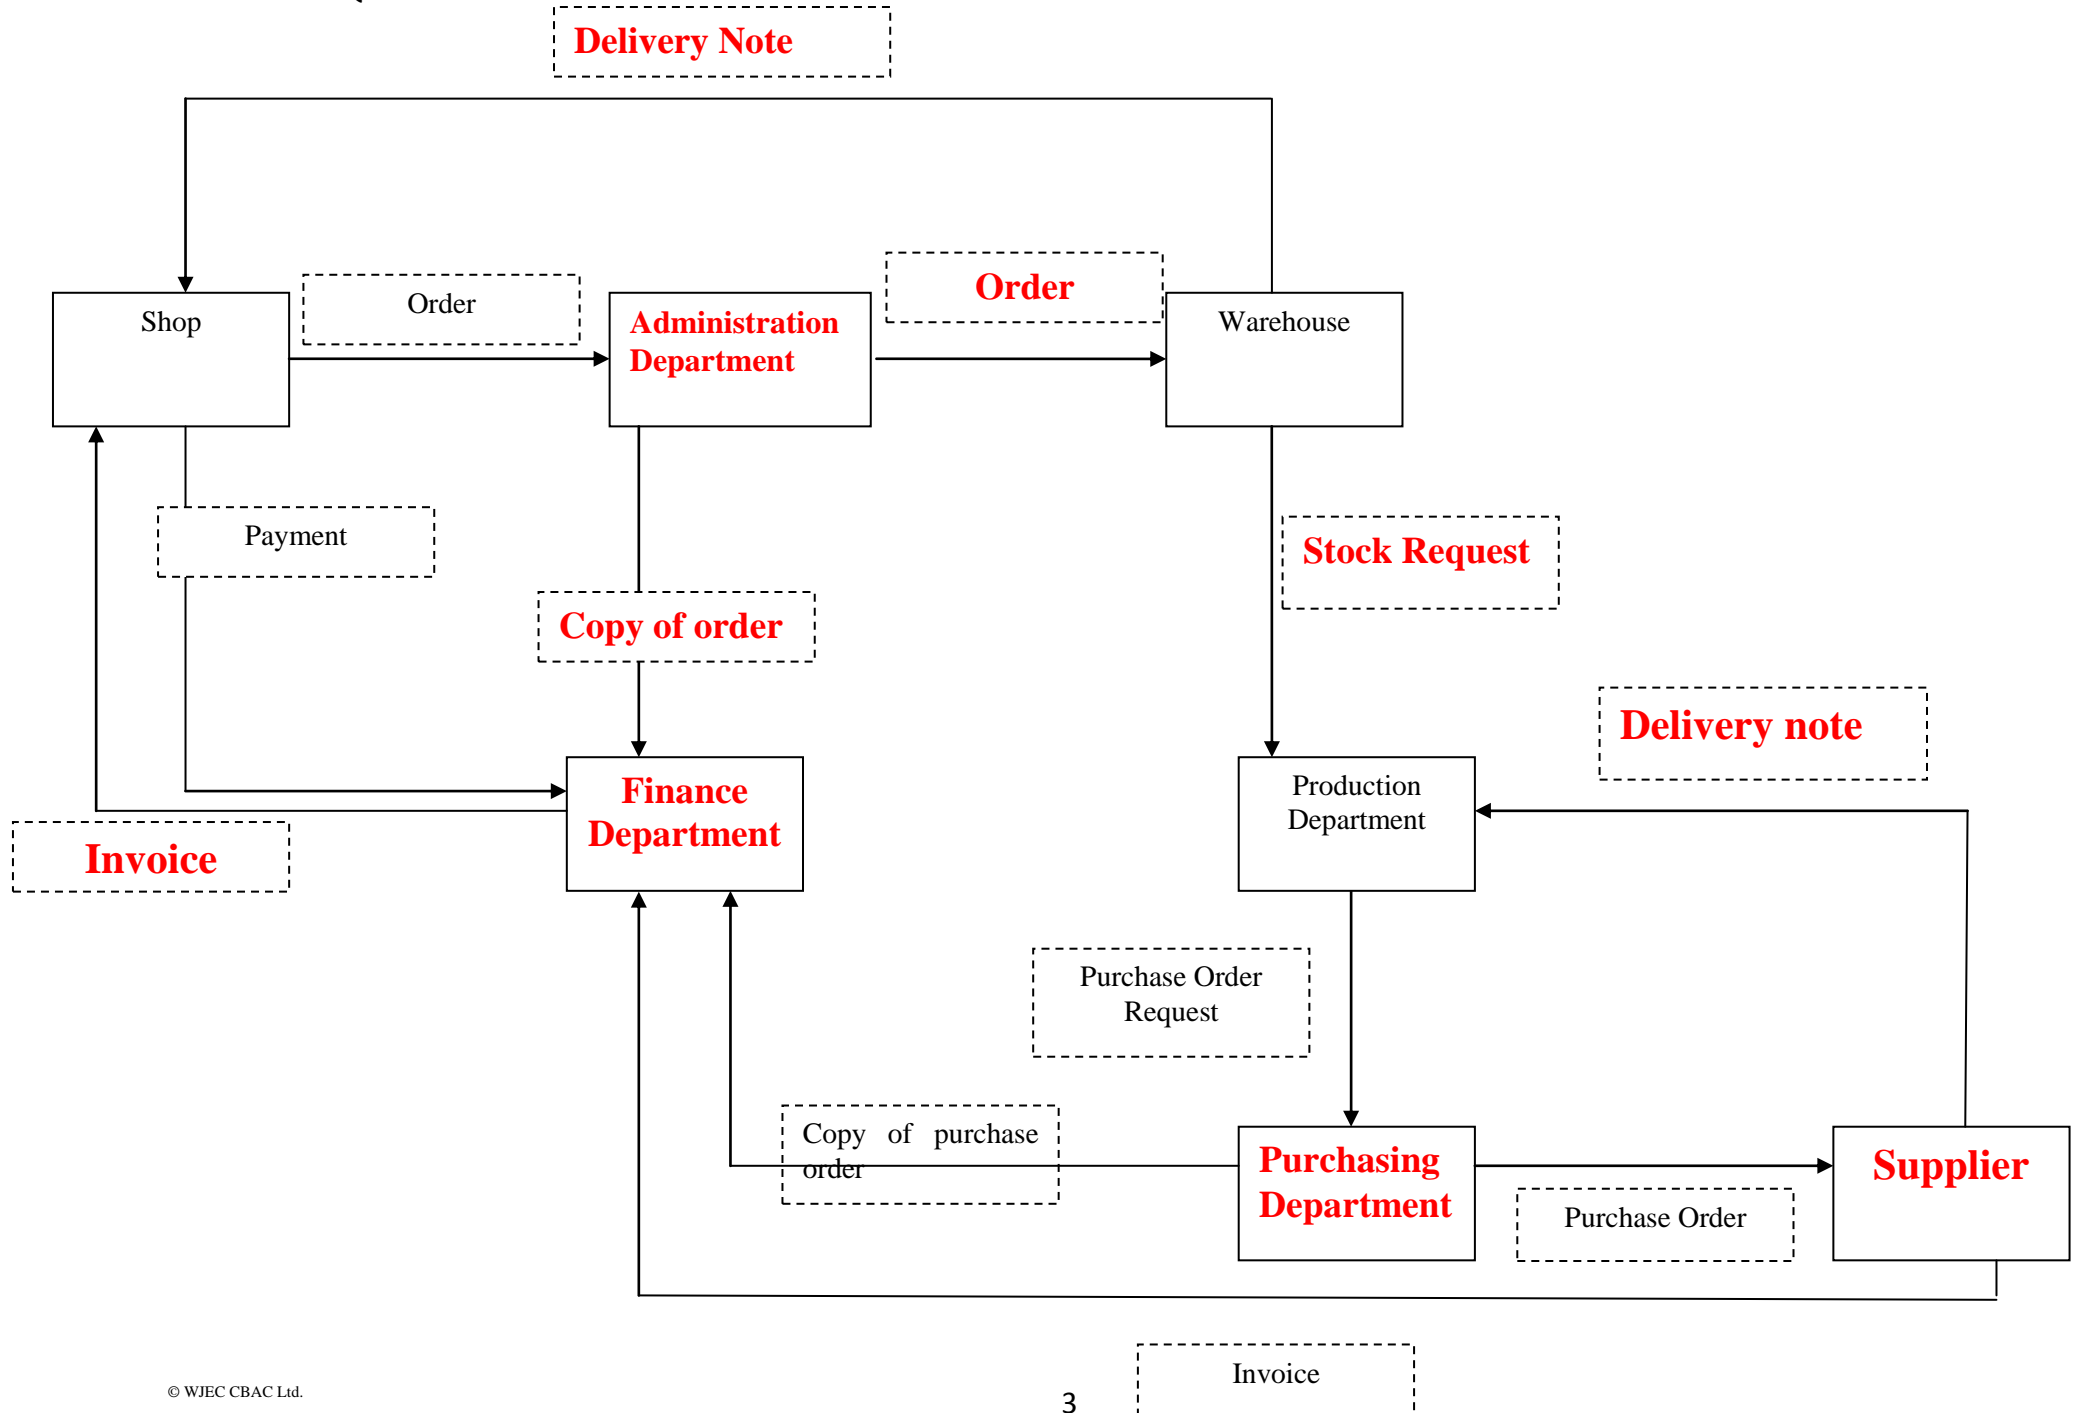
Delivery Note

Shop

Order

Administration Department

Order

Warehouse

Payment

Stock Request

Copy of order

Delivery note

Finance Department

Production Department

Invoice

Purchase Order Request

Copy of purchase order

Purchasing Department

Supplier

Purchase Order

Invoice

© WJEC CBAC Ltd.

3